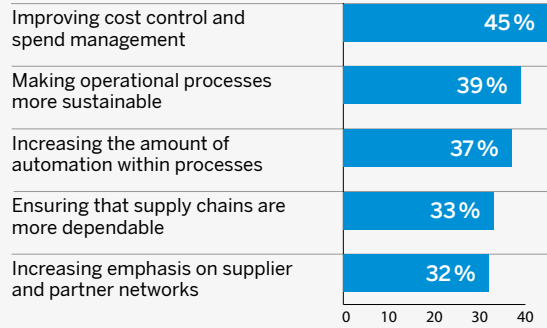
| | |
|---|---|
| Improving cost control and spend management | 45% |
| Making operational processes more sustainable | 39% |
| Increasing the amount of automation within processes | 37% |
| Ensuring that supply chains are more dependable | 33% |
| Increasing emphasis on supplier and partner networks | 32% |

0 10 20 30 40